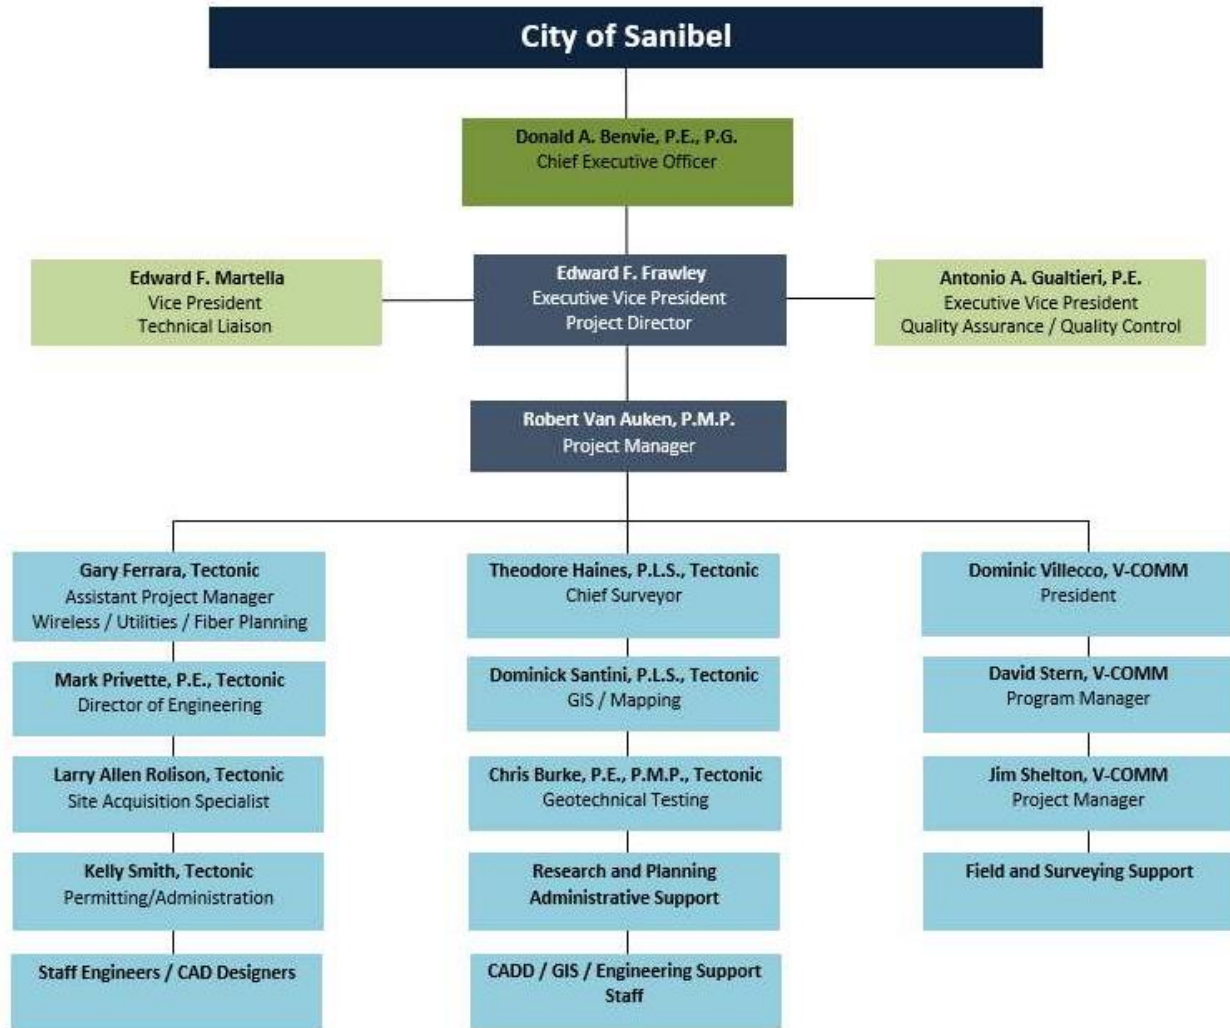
City of Sanibel

Donald A. Benvie, P.E., P.G.
Chief Executive Officer

Edward F. Martella
Vice President
Technical Liaison

Edward F. Frawley
Executive Vice President
Project Director

Antonio A. Gualtieri, P.E.
Executive Vice President
Quality Assurance / Quality Control

Robert Van Auken, P.M.P.
Project Manager

Gary Ferrara, Tectonic
Assistant Project Manager
Wireless / Utilities / Fiber Planning

Mark Privette, P.E., Tectonic
Director of Engineering

Larry Allen Rolison, Tectonic
Site Acquisition Specialist

Kelly Smith, Tectonic
Permitting/Administration

Staff Engineers / CAD Designers

Theodore Haines, P.L.S., Tectonic
Chief Surveyor

Dominick Santini, P.L.S., Tectonic
GIS / Mapping

Chris Burke, P.E., P.M.P., Tectonic
Geotechnical Testing

Research and Planning
Administrative Support

CADD / GIS / Engineering Support
Staff

Dominic Villecco, V-COMM
President

David Stern, V-COMM
Program Manager

Jim Shelton, V-COMM
Project Manager

Field and Surveying Support